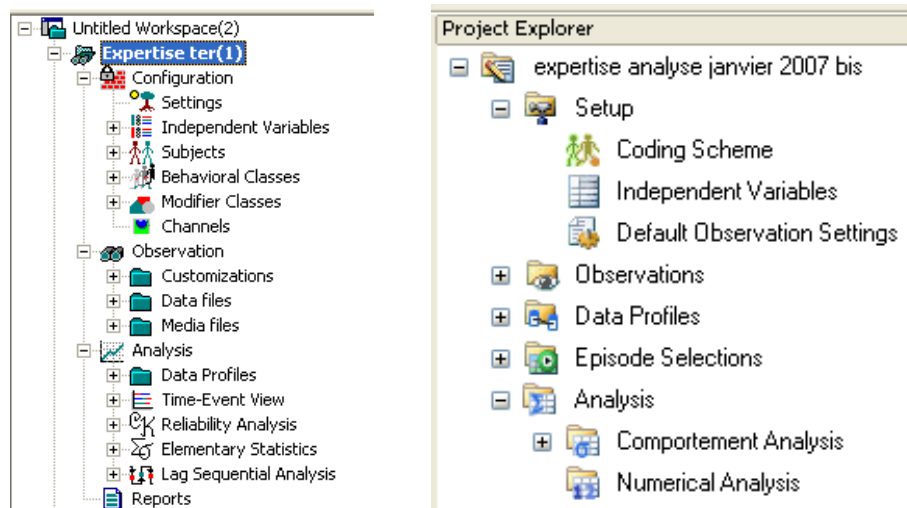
Untitled Workspace(2)
Expertise ter(1)
Configuration
Settings
Independent Variables
Subjects
Behavioral Classes
Modifier Classes
Channels
Observation
Customizations
Data files
Media files
Analysis
Data Profiles
Time-Event View
Reliability Analysis
Elementary Statistics
Lag Sequential Analysis
Reports

Project Explorer
expertise analyse janvier 2007 bis
Setup
Coding Scheme
Independent Variables
Default Observation Settings
Observations
Data Profiles
Episode Selections
Analysis
Comportement Analysis
Numerical Analysis